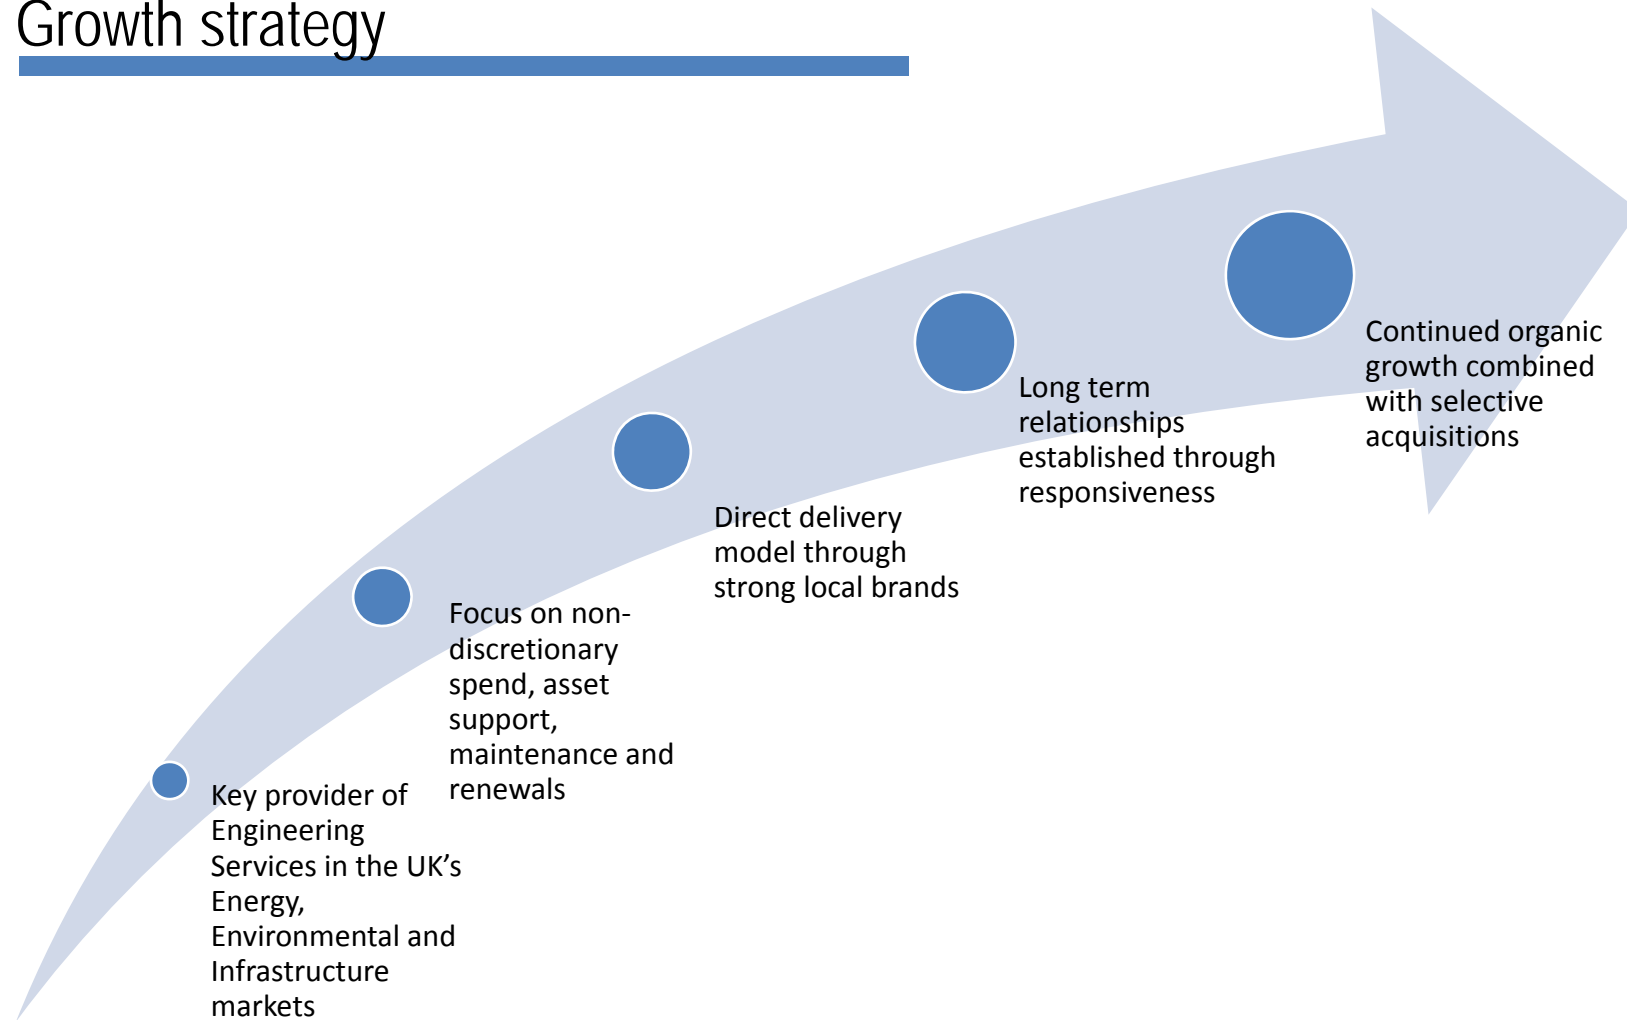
Growth strategy

Key provider of Engineering Services in the UK’s Energy, Environmental and Infrastructure markets

Focus on non-discretionary spend, asset support, maintenance and renewals

Direct delivery model through strong local brands

Long term relationships established through responsiveness

Continued organic growth combined with selective acquisitions